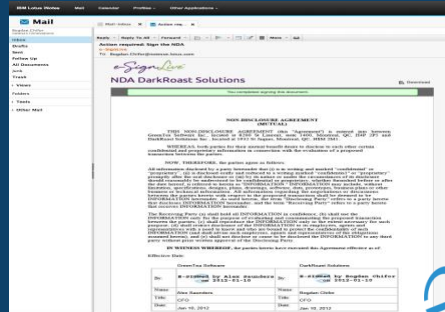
IBM Lotus iNotes Mail Calendar Profiles Other Applications

Mail

Bogdan Chifor

Inbox
Drafts
Sent
Follow Up
All Documents
Junk
Trash
Views
Folders
Tools
Other Mail

Mail Inbox Action req

Reply Reply To All Forward More

Action required: Sign the NDA

To: Bogdan.Chifor@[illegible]

eSignLive

NDA DarkRoast Solutions

Download

You completed signing this document.

NON-DISCLOSURE AGREEMENT (MUTUAL)

THIS NON-DISCLOSURE AGREEMENT (this "Agreement") is entered into between GenaTex Software Inc., located at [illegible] and DarkRoast Solutions Inc., located at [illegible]

WHEREAS, both parties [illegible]

NOW, THEREFORE, the parties agree as follows:

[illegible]

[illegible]

IN WITNESS WHEREOF, the parties hereto have executed this Agreement effective as of:

Effective Date:

| GenaTex Software | DarkRoast Solutions |
|---|---|
| By: e-Signed by Alex Saunders 2012-01-10 | By: e-Signed by Bogdan Chifor 2012-01-10 |
| Name: Alex Saunders | Name: Bogdan Chifor |
| Title: CFO | Title: CFO |
| Date: Jan 10, 2012 | Date: Jan 10, 2012 |